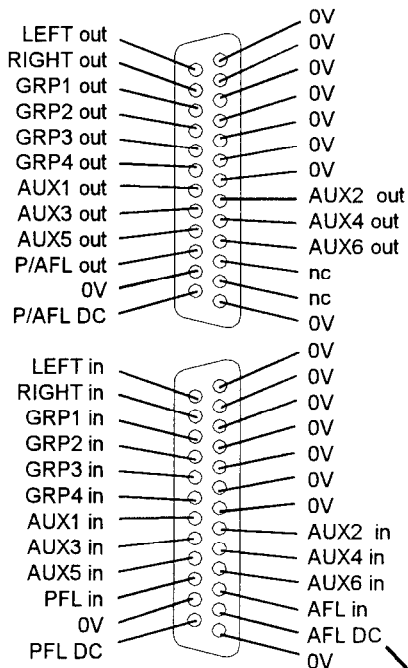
LEFT out
RIGHT out
GRP1 out
GRP2 out
GRP3 out
GRP4 out
AUX1 out
AUX3 out
AUX5 out
P/AFL out
0V
P/AFL DC

0V
0V
0V
0V
0V
0V
0V
AUX2 out
AUX4 out
AUX6 out
nc
nc
0V

LEFT in
RIGHT in
GRP1 in
GRP2 in
GRP3 in
GRP4 in
AUX1 in
AUX3 in
AUX5 in
PFL in
0V
PFL DC

0V
0V
0V
0V
0V
0V
0V
AUX2 in
AUX4 in
AUX6 in
AFL in
AFL DC
0V